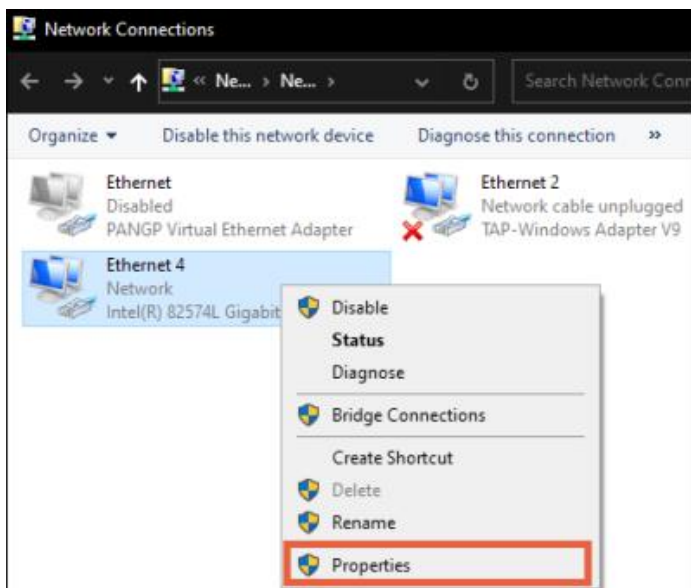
Network Connections

« Ne... › Ne... ›

Search Network Conn

Organize ▾ Disable this network device Diagnose this connection »

Ethernet
Disabled
PANGP Virtual Ethernet Adapter

Ethernet 2
Network cable unplugged
TAP-Windows Adapter V9

Ethernet 4
Network
Intel(R) 82574L Gigabit

Disable
Status
Diagnose
Bridge Connections
Create Shortcut
Delete
Rename
Properties